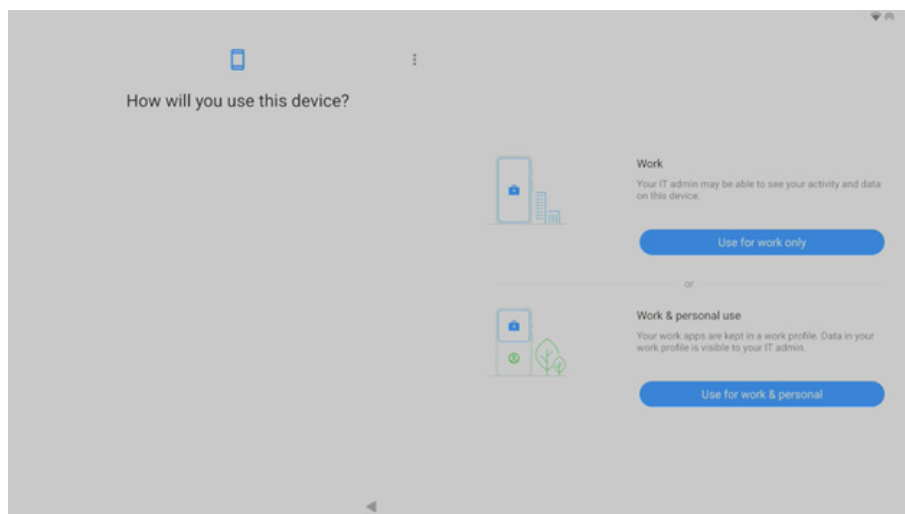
How will you use this device?

Work

Your IT admin may be able to see your activity and data on this device.

Use for work only

or

Work & personal use

Your work apps are kept in a work profile. Data in your work profile is visible to your IT admin.

Use for work & personal